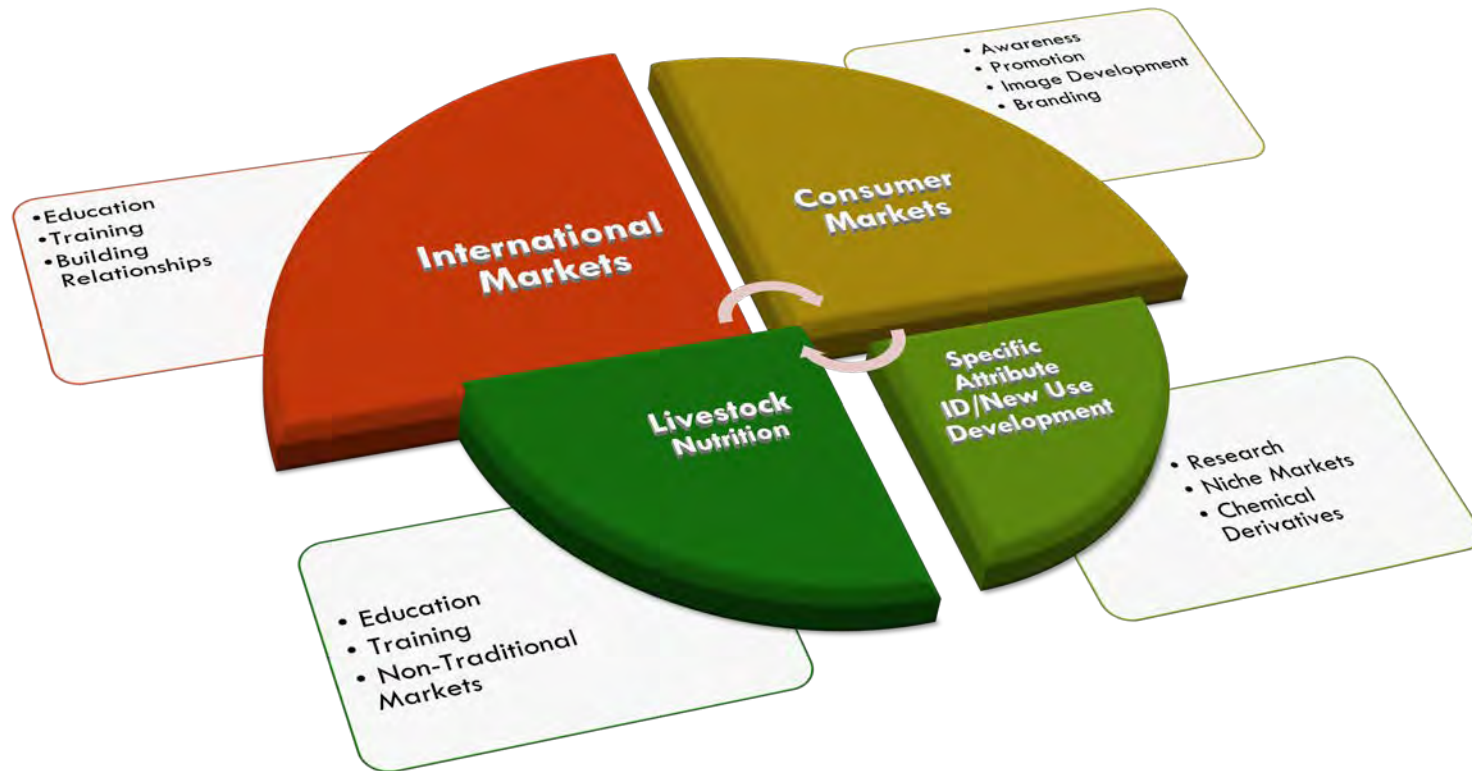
• Awareness
• Promotion
• Image Development
• Branding

•Education
•Training
•Building Relationships

International Markets

Consumer Markets

Specific Attribute ID/New Use Development

Livestock Nutrition

• Research
• Niche Markets
• Chemical Derivatives

• Education
• Training
• Non-Traditional Markets